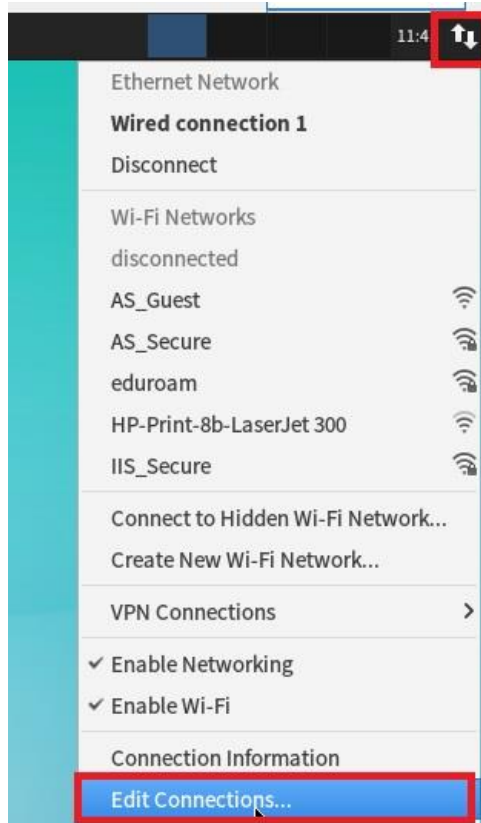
11:4

Ethernet Network

Wired connection 1

Disconnect

Wi-Fi Networks

disconnected

AS_Guest

AS_Secure

eduroam

HP-Print-8b-LaserJet 300

IIS_Secure

Connect to Hidden Wi-Fi Network...

Create New Wi-Fi Network...

VPN Connections

✓ Enable Networking

✓ Enable Wi-Fi

Connection Information

Edit Connections...